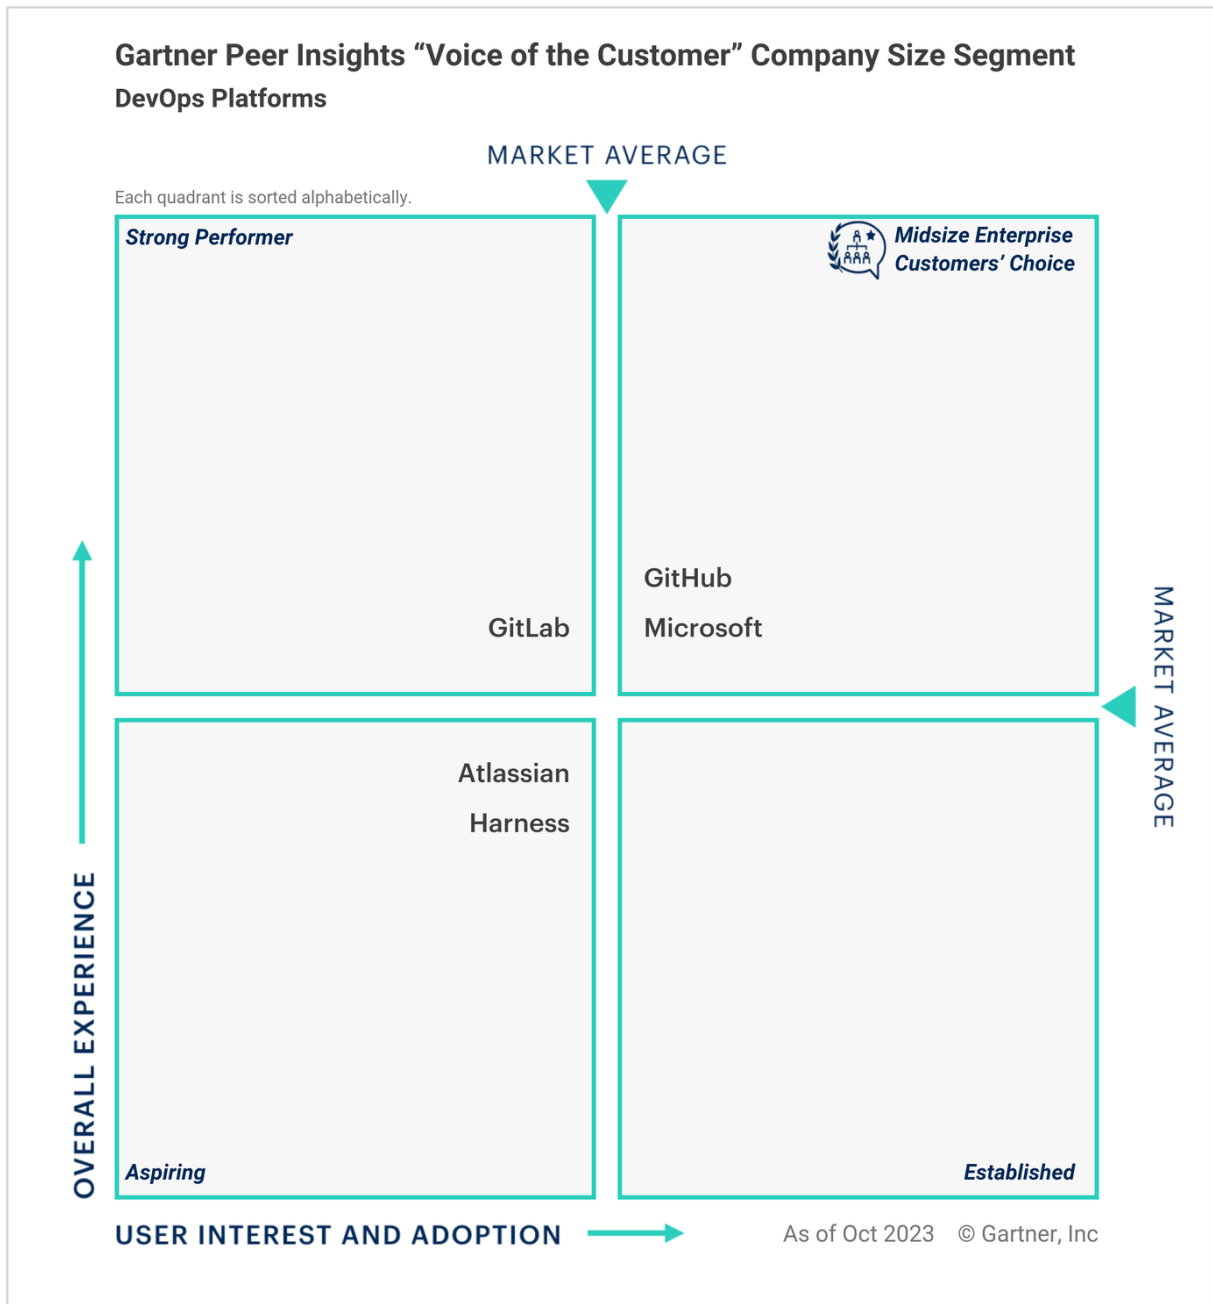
Gartner Peer Insights “Voice of the Customer” Company Size Segment
DevOps Platforms

MARKET AVERAGE

Each quadrant is sorted alphabetically.

Strong Performer

GitLab

Midsize Enterprise Customers’ Choice

GitHub

Microsoft

MARKET AVERAGE

Atlassian

Harness

Aspiring

Established

OVERALL EXPERIENCE

USER INTEREST AND ADOPTION

As of Oct 2023 © Gartner, Inc